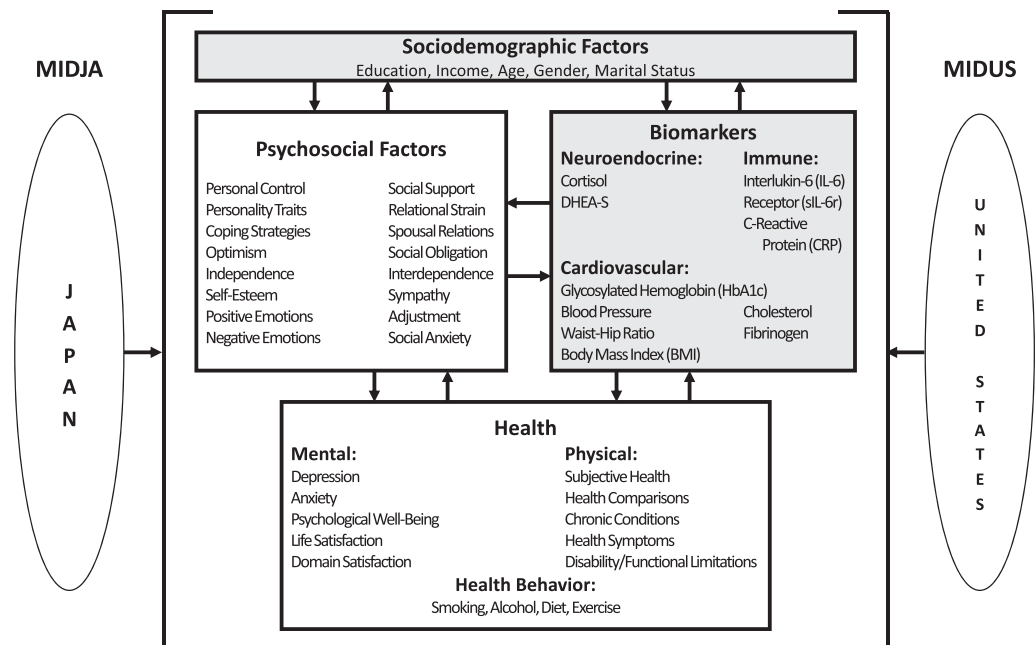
MIDJA

J
A
P
A
N

Sociodemographic Factors
Education, Income, Age, Gender, Marital Status

MIDUS

U
N
I
T
E
D

S
T
A
T
E
S

Psychosocial Factors

Personal Control
Personality Traits
Coping Strategies
Optimism
Independence
Self-Esteem
Positive Emotions
Negative Emotions

Social Support
Relational Strain
Spousal Relations
Social Obligation
Interdependence
Sympathy
Adjustment
Social Anxiety

Biomarkers

Neuroendocrine:
Cortisol
DHEA-S

Immune:
Interlukin-6 (IL-6)
Receptor (sIL-6r)
C-Reactive Protein (CRP)

Cardiovascular:
Glycosylated Hemoglobin (HbA1c)
Blood Pressure
Waist-Hip Ratio
Body Mass Index (BMI)
Cholesterol
Fibrinogen

Health

Mental:
Depression
Anxiety
Psychological Well-Being
Life Satisfaction
Domain Satisfaction

Physical:
Subjective Health
Health Comparisons
Chronic Conditions
Health Symptoms
Disability/Functional Limitations

Health Behavior:
Smoking, Alcohol, Diet, Exercise